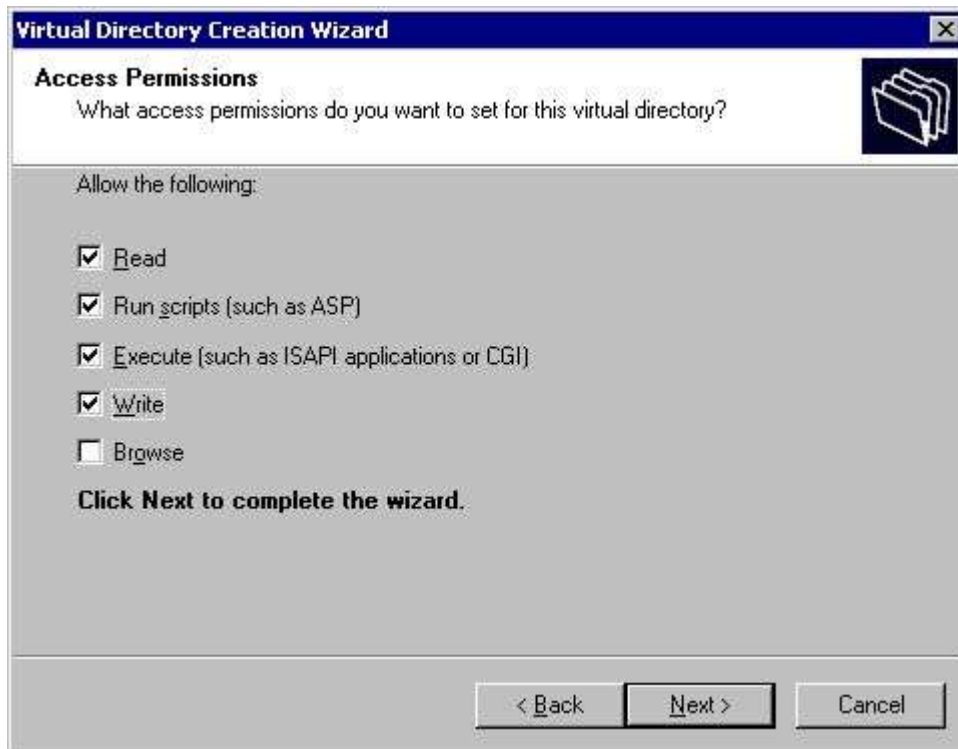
Virtual Directory Creation Wizard

Access Permissions
What access permissions do you want to set for this virtual directory?

Allow the following:

☑ Read

☑ Run scripts (such as ASP)

☑ Execute (such as ISAPI applications or CGI)

☑ Write

☐ Browse

Click Next to complete the wizard.

< Back | Next > | Cancel